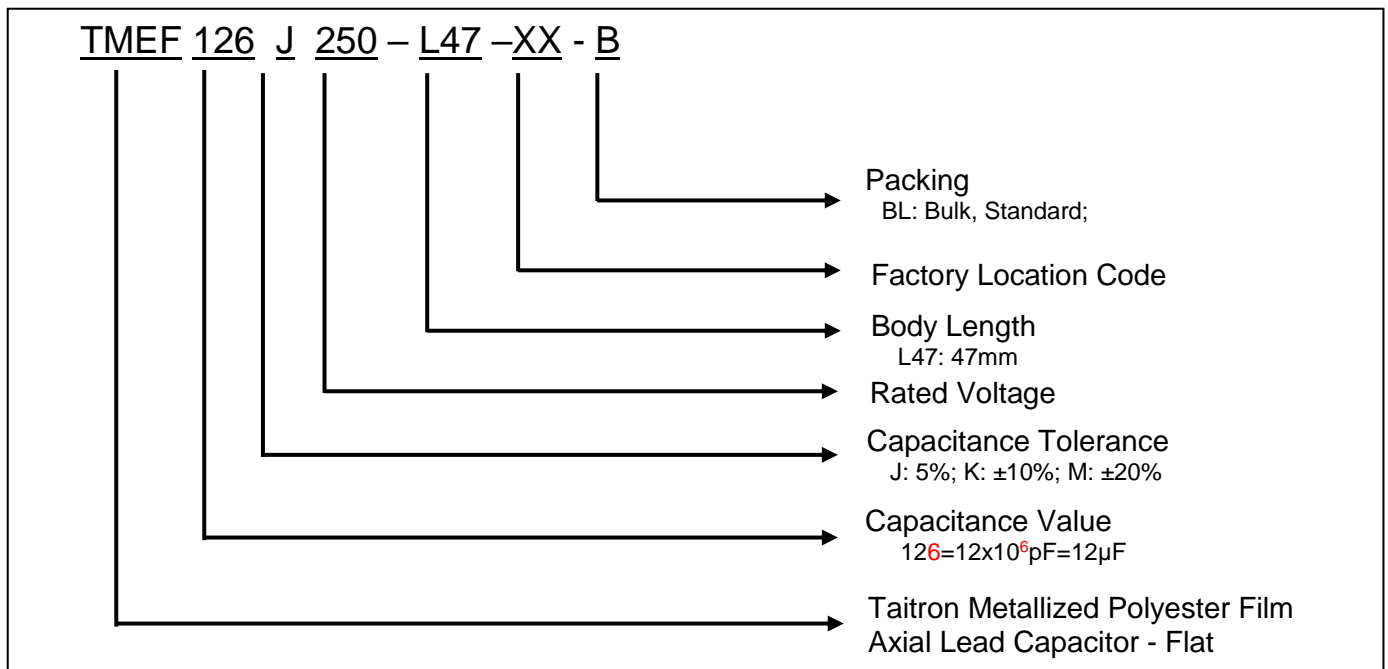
TMEF 126 J 250 – L47 –XX - B

Packing
BL: Bulk, Standard;

Factory Location Code

Body Length
L47: 47mm

Rated Voltage

Capacitance Tolerance
J: 5%; K: ±10%; M: ±20%

Capacitance Value
126=12x10$^6$pF=12μF

Taitron Metallized Polyester Film Axial Lead Capacitor - Flat